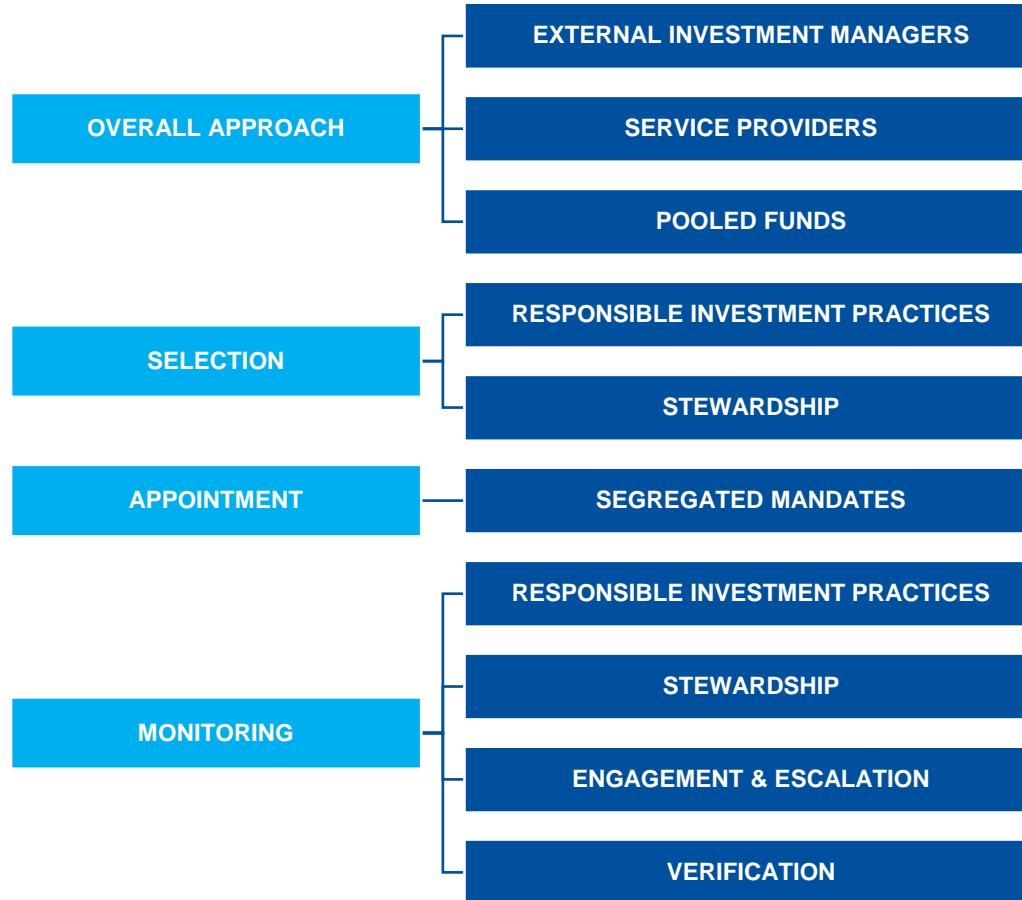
OVERALL APPROACH

EXTERNAL INVESTMENT MANAGERS

SERVICE PROVIDERS

POOLED FUNDS

SELECTION

RESPONSIBLE INVESTMENT PRACTICES

STEWARDSHIP

APPOINTMENT

SEGREGATED MANDATES

MONITORING

RESPONSIBLE INVESTMENT PRACTICES

STEWARDSHIP

ENGAGEMENT & ESCALATION

VERIFICATION